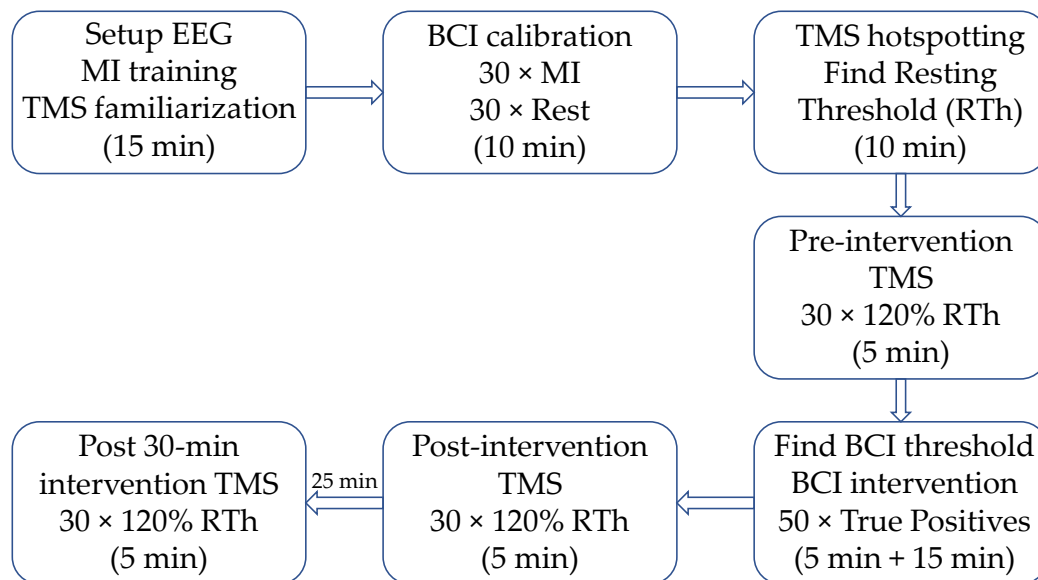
Setup EEG
MI training
TMS familiarization
(15 min)

BCI calibration
30 × MI
30 × Rest
(10 min)

TMS hotspotting
Find Resting
Threshold (RTh)
(10 min)

Pre-intervention
TMS
30 × 120% RTh
(5 min)

Find BCI threshold
BCI intervention
50 × True Positives
(5 min + 15 min)

Post-intervention
TMS
30 × 120% RTh
(5 min)

25 min

Post 30-min
intervention TMS
30 × 120% RTh
(5 min)